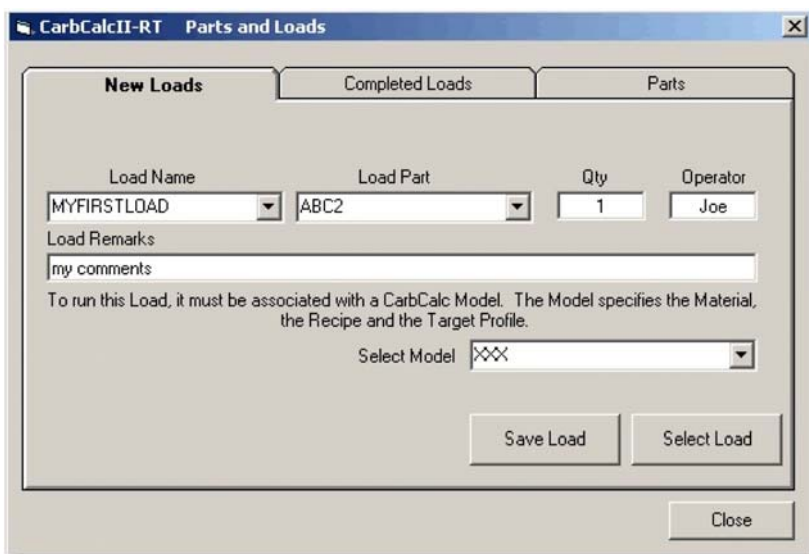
CarbCalcII-RT Parts and Loads

New Loads | Completed Loads | Parts

Load Name
MYFIRSTLOAD

Load Part
ABC2

Qty
1

Operator
Joe

Load Remarks
my comments

To run this Load, it must be associated with a CarbCalc Model. The Model specifies the Material, the Recipe and the Target Profile.

Select Model XXX

Save Load

Select Load

Close